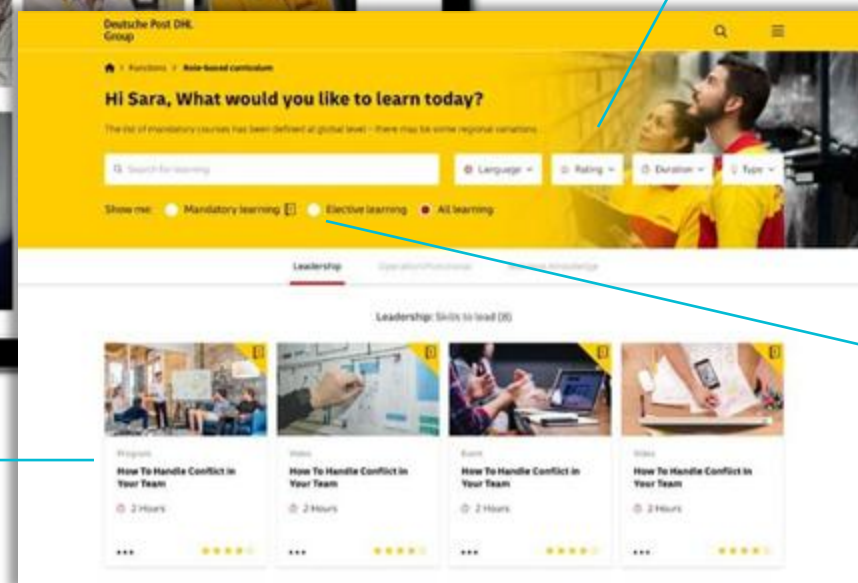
Deutsche Post DHL Group

> Functions > Role-based curriculum

Hi Sara, What would you like to learn today?

The list of mandatory courses has been defined at global level - there may be some regional variations.

Search for learning

Language

Rating

Duration

Type

Show me: Mandatory learning Elective learning All learning

Leadership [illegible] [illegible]

Leadership: Skills to lead (8)

Program
How To Handle Conflict In Your Team
2 Hours

Video
How To Handle Conflict In Your Team
2 Hours

Event
How To Handle Conflict In Your Team
2 Hours

Video
How To Handle Conflict In Your Team
2 Hours